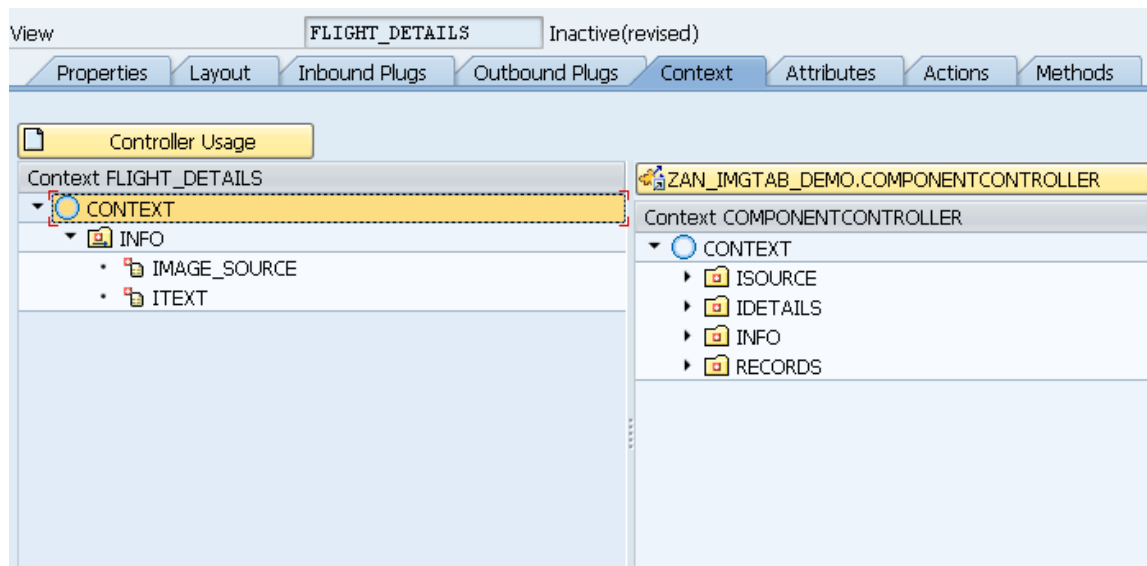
View FLIGHT_DETAILS Inactive(revised)

Properties | Layout | Inbound Plugs | Outbound Plugs | Context | Attributes | Actions | Methods

Controller Usage

Context FLIGHT_DETAILS
CONTEXT
INFO
IMAGE_SOURCE
ITEXT

ZAN_IMGTAB_DEMO.COMPONENTCONTROLLER
Context COMPONENTCONTROLLER
CONTEXT
ISOURCE
IDETAILS
INFO
RECORDS